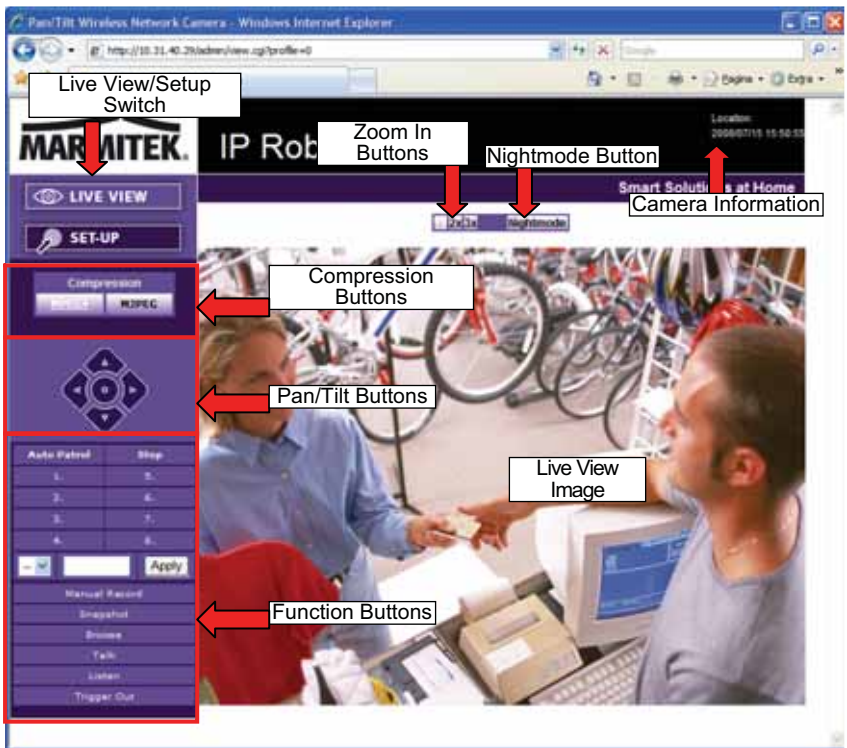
Pan/Tilt Wireless Network Camera - Windows Internet Explorer

http://10.31.40.29/admin/view.cgi?profile=0

Google

Pagina • Extra •

Live View/Setup Switch

MARMITEK.

IP Rob

Zoom In Buttons

Nightmode Button

Location:
2008/07/15 15:50:55

Smart Solutio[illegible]s at Home

Camera Information

2x 3x

Nightmode

LIVE VIEW

SET-UP

Compression

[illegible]

MJPEG

Compression Buttons

Pan/Tilt Buttons

Auto Patrol

Stop

1.

5.

2.

6.

3.

7.

4.

8.

Apply

Live View Image

Manual Record

Snapshot

Browse

Talk

Listen

Trigger Out

Function Buttons